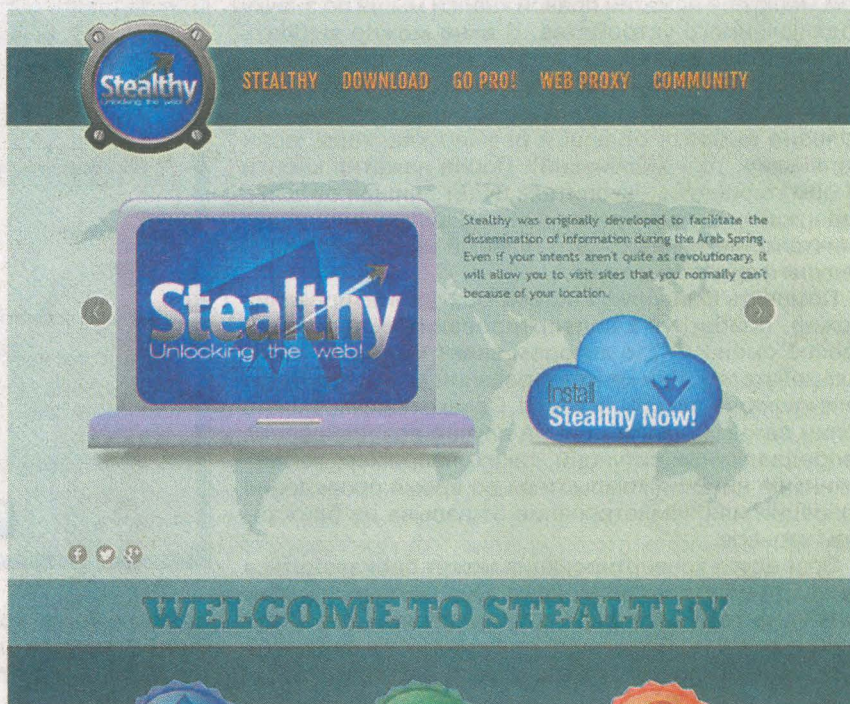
Stealthy
Unlocking the web!

STEALTHY DOWNLOAD GO PRO! WEB PROXY COMMUNITY

Stealthy
Unlocking the web!

Stealthy was originally developed to facilitate the dissemination of information during the Arab Spring. Even if your intents aren't quite as revolutionary, it will allow you to visit sites that you normally can't because of your location.

Install
Stealthy Now!

WELCOME TO STEALTHY